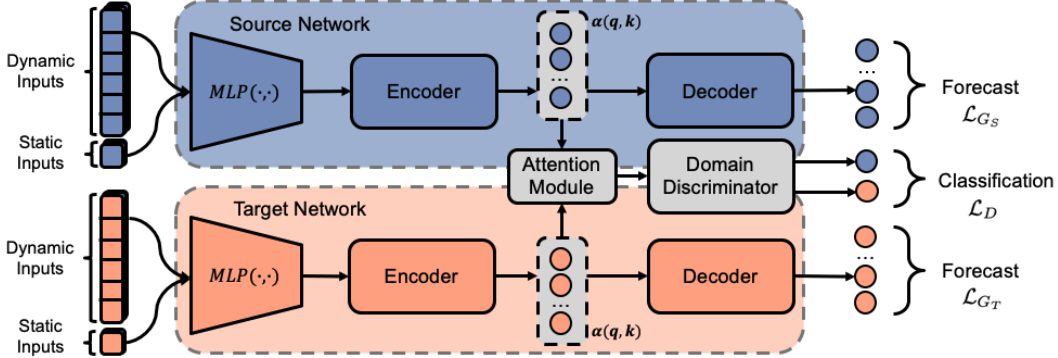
Source Network

Dynamic Inputs

Static Inputs

$MLP(\cdot,\cdot)$

Encoder

$\boldsymbol{\alpha}(\boldsymbol{q},\boldsymbol{k})$

...

Decoder

...

Forecast
$\mathcal{L}_{G_S}$

Attention Module

Domain Discriminator

Classification
$\mathcal{L}_D$

Target Network

Dynamic Inputs

Static Inputs

$MLP(\cdot,\cdot)$

Encoder

...

$\boldsymbol{\alpha}(\boldsymbol{q},\boldsymbol{k})$

Decoder

...

Forecast
$\mathcal{L}_{G_T}$